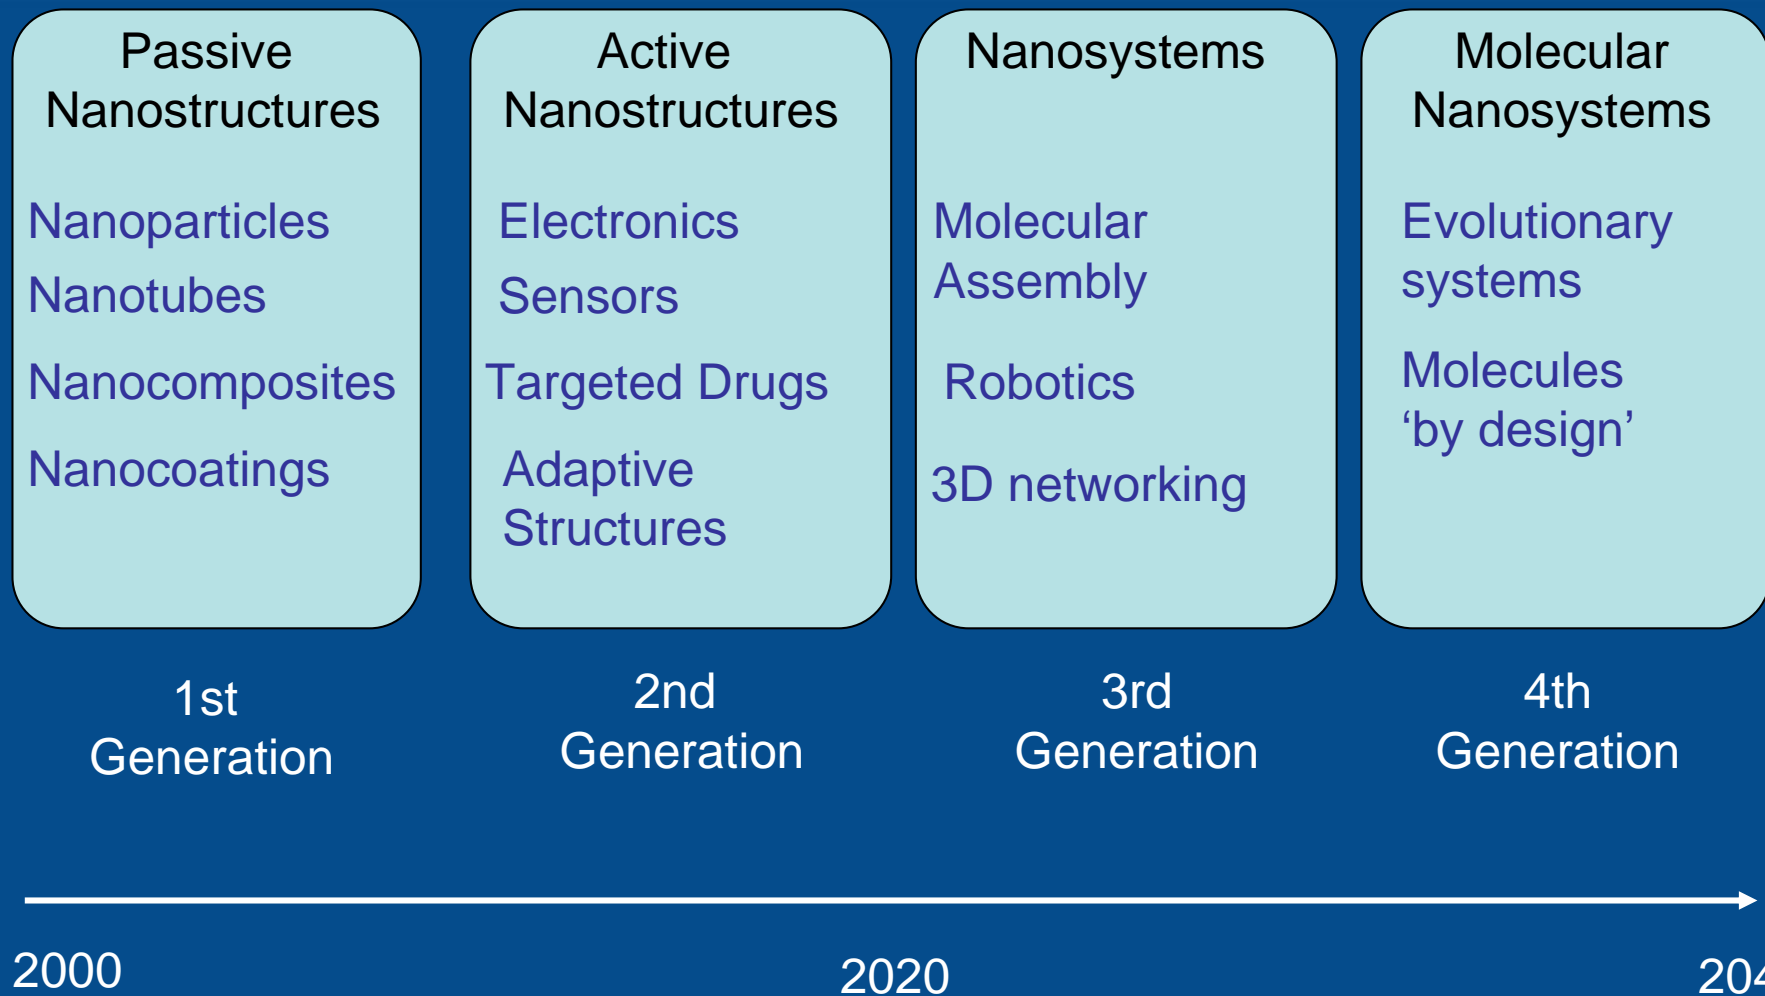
Passive Nanostructures

Nanoparticles
Nanotubes
Nanocomposites
Nanocoatings

Active Nanostructures

Electronics
Sensors
Targeted Drugs
Adaptive Structures

Nanosystems

Molecular Assembly
Robotics
3D networking

Molecular Nanosystems

Evolutionary systems
Molecules 'by design'

1st Generation

2nd Generation

3rd Generation

4th Generation

2000

2020

20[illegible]